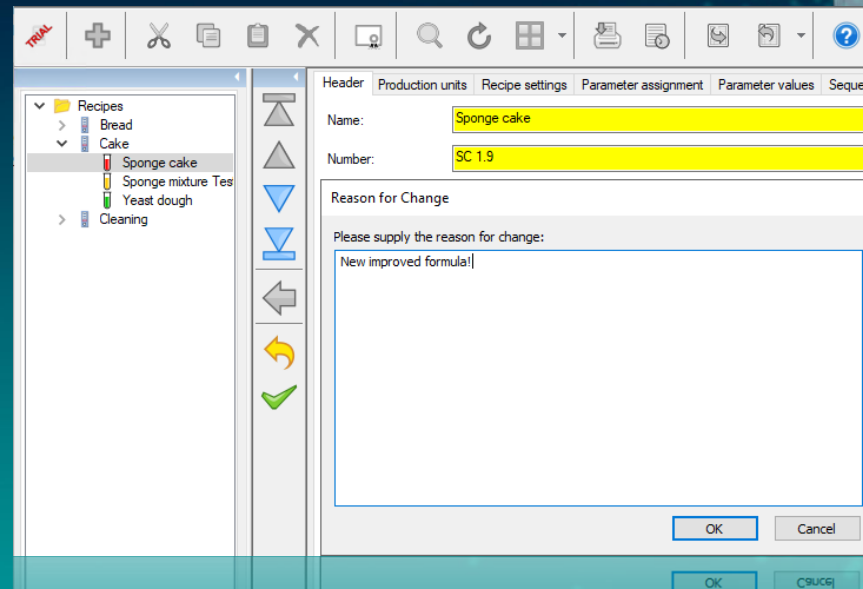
TRIAL

Recipes
Bread
Cake
Sponge cake
Sponge mixture Tes
Yeast dough
Cleaning

Header | Production units | Recipe settings | Parameter assignment | Parameter values | Seque

Name: Sponge cake

Number: SC 1.9

Reason for Change

Please supply the reason for change:

New improved formula!

OK
Cancel